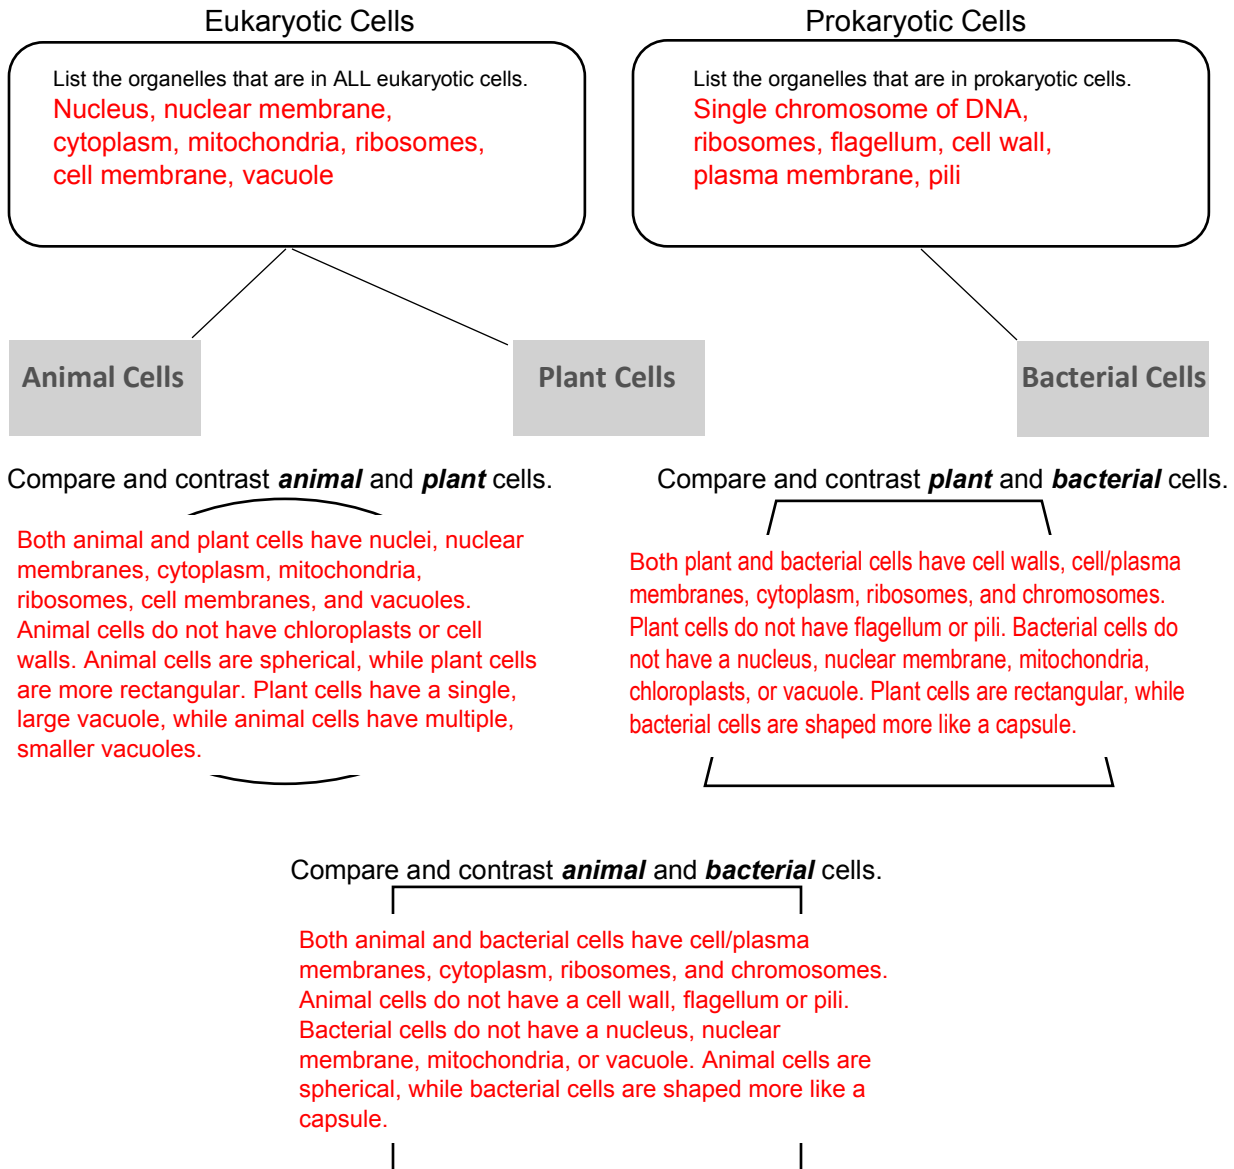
Eukaryotic Cells

List the organelles that are in ALL eukaryotic cells.
Nucleus, nuclear membrane, cytoplasm, mitochondria, ribosomes, cell membrane, vacuole

Prokaryotic Cells

List the organelles that are in prokaryotic cells.
Single chromosome of DNA, ribosomes, flagellum, cell wall, plasma membrane, pili

Animal Cells

Plant Cells

Bacterial Cells

Compare and contrast ***animal*** and ***plant*** cells.

Both animal and plant cells have nuclei, nuclear membranes, cytoplasm, mitochondria, ribosomes, cell membranes, and vacuoles. Animal cells do not have chloroplasts or cell walls. Animal cells are spherical, while plant cells are more rectangular. Plant cells have a single, large vacuole, while animal cells have multiple, smaller vacuoles.

Compare and contrast ***plant*** and ***bacterial*** cells.

Both plant and bacterial cells have cell walls, cell/plasma membranes, cytoplasm, ribosomes, and chromosomes. Plant cells do not have flagellum or pili. Bacterial cells do not have a nucleus, nuclear membrane, mitochondria, chloroplasts, or vacuole. Plant cells are rectangular, while bacterial cells are shaped more like a capsule.

Compare and contrast ***animal*** and ***bacterial*** cells.

Both animal and bacterial cells have cell/plasma membranes, cytoplasm, ribosomes, and chromosomes. Animal cells do not have a cell wall, flagellum or pili. Bacterial cells do not have a nucleus, nuclear membrane, mitochondria, or vacuole. Animal cells are spherical, while bacterial cells are shaped more like a capsule.